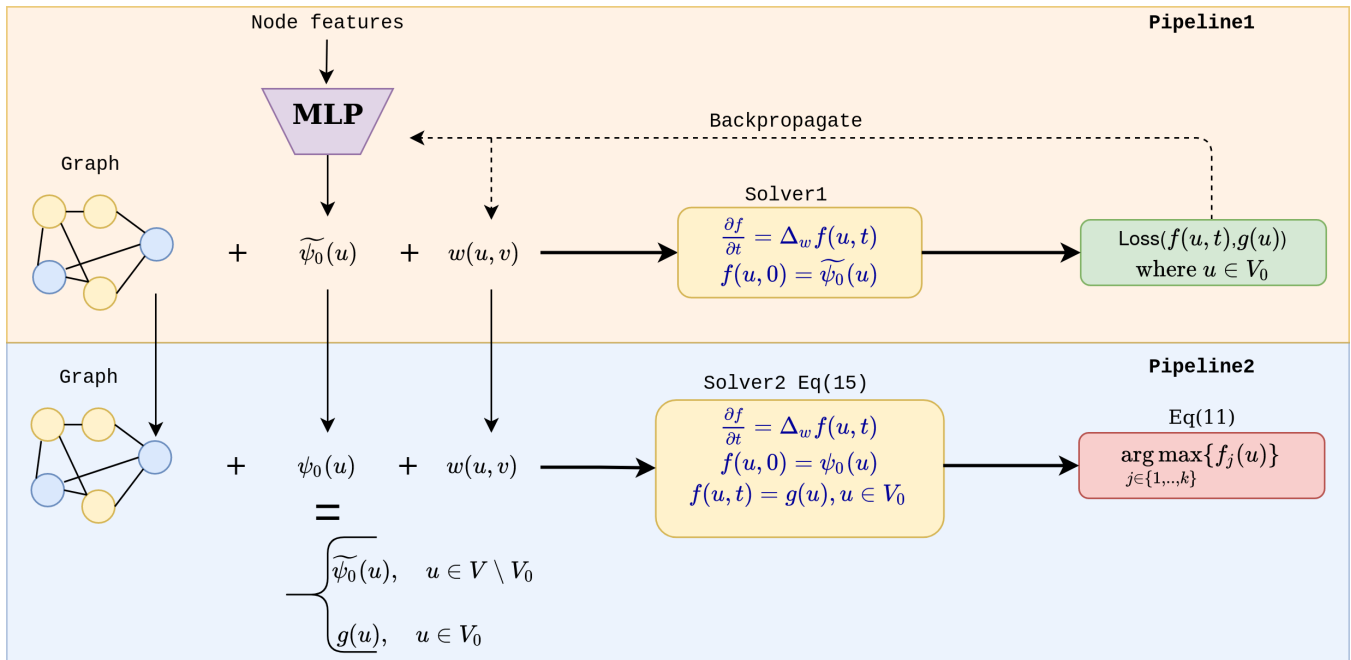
Node features

Pipeline1

MLP

Backpropagate

Graph

Solver1

+ $\widetilde{\psi_0}(u)$ + $w(u,v)$

$\frac{\partial f}{\partial t} = \Delta_w f(u,t)$
$f(u,0) = \widetilde{\psi_0}(u)$

Loss$(f(u,t),g(u))$
where $u \in V_0$

Graph

Pipeline2

Solver2 Eq(15)

Eq(11)

+ $\psi_0(u)$ + $w(u,v)$

$\frac{\partial f}{\partial t} = \Delta_w f(u,t)$
$f(u,0) = \psi_0(u)$
$f(u,t) = g(u), u \in V_0$

$\arg\max_{j \in \{1,..,k\}} \{f_j(u)\}$

=

$\begin{cases} \widetilde{\psi_0}(u), & u \in V \setminus V_0 \\ g(u), & u \in V_0 \end{cases}$